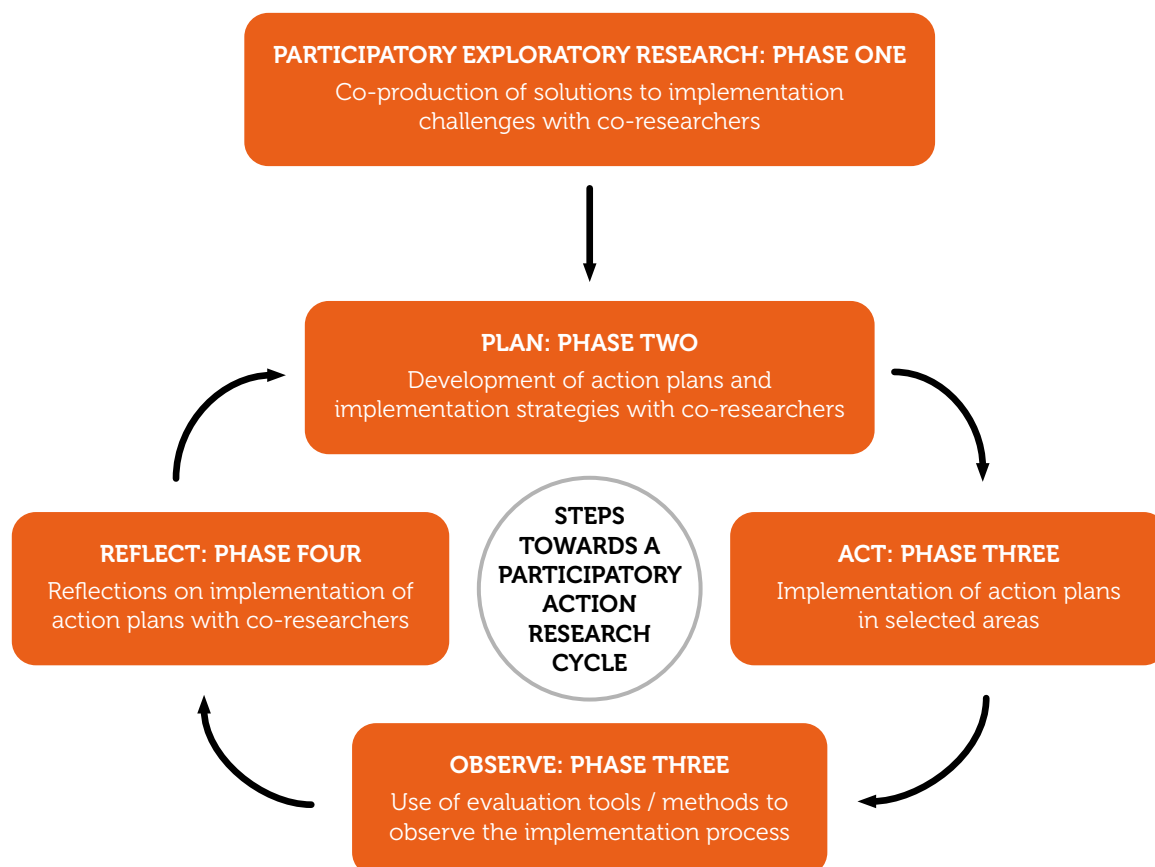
PARTICIPATORY EXPLORATORY RESEARCH: PHASE ONE
Co-production of solutions to implementation challenges with co-researchers

PLAN: PHASE TWO
Development of action plans and implementation strategies with co-researchers

REFLECT: PHASE FOUR
Reflections on implementation of action plans with co-researchers

STEPS TOWARDS A PARTICIPATORY ACTION RESEARCH CYCLE

ACT: PHASE THREE
Implementation of action plans in selected areas

OBSERVE: PHASE THREE
Use of evaluation tools / methods to observe the implementation process